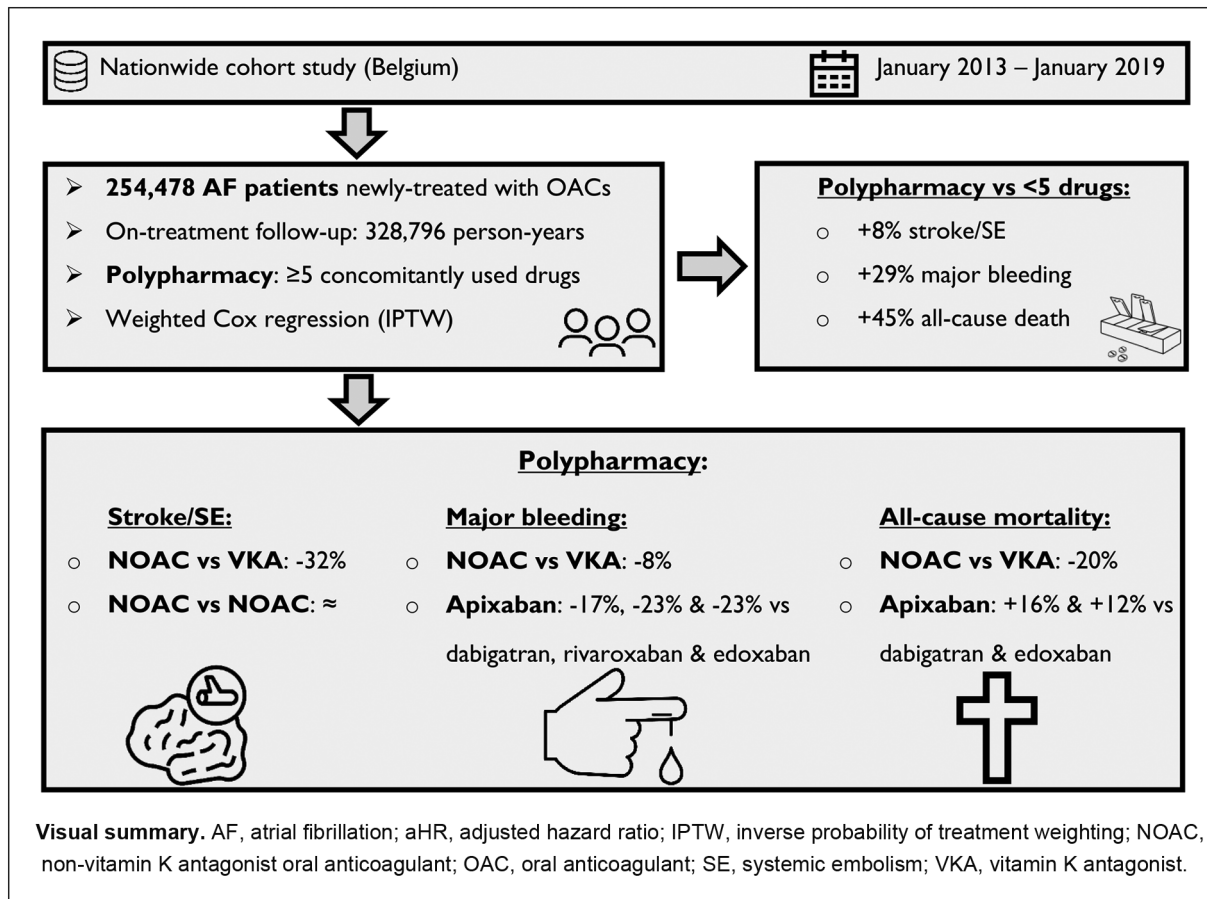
Nationwide cohort study (Belgium)

January 2013 – January 2019

➢ **254,478 AF patients** newly-treated with OACs
➢ On-treatment follow-up: 328,796 person-years
➢ **Polypharmacy**: ≥5 concomitantly used drugs
➢ Weighted Cox regression (IPTW)

**Polypharmacy vs <5 drugs:**
o +8% stroke/SE
o +29% major bleeding
o +45% all-cause death

**Polypharmacy:**

**Stroke/SE:**
o **NOAC vs VKA**: -32%
o **NOAC vs NOAC**: ≈

**Major bleeding:**
o **NOAC vs VKA**: -8%
o **Apixaban**: -17%, -23% & -23% vs dabigatran, rivaroxaban & edoxaban

**All-cause mortality:**
o **NOAC vs VKA**: -20%
o **Apixaban**: +16% & +12% vs dabigatran & edoxaban

**Visual summary.** AF, atrial fibrillation; aHR, adjusted hazard ratio; IPTW, inverse probability of treatment weighting; NOAC, non-vitamin K antagonist oral anticoagulant; OAC, oral anticoagulant; SE, systemic embolism; VKA, vitamin K antagonist.